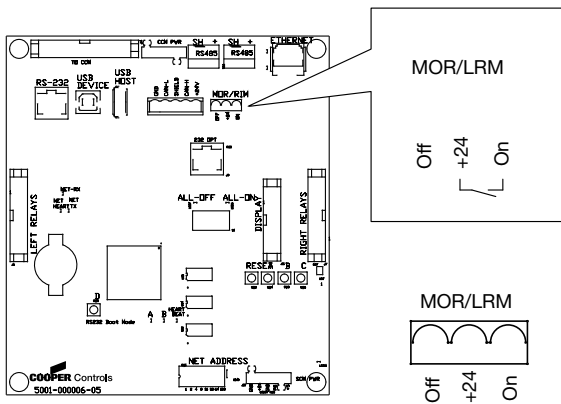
TB CCM
CCM PWR
SH +
RS485
SH +
RS485
ETHERNET
RS-232
USB DEVICE
USB HOST
GND
CAN-L
SHIELD
CAN-H
+24V
MOR/RIM
232 OPT
NET-RX
NET NET
HEARTTX
LEFT RELAYS
ALL-OFF
ALL-ON
DISPLAY
RIGHT RELAYS
RESET
A
B
C
HEART BEAT
RS232 Boot Mode
A B
NET ADDRESS
SCN PWR
COOPER Controls
5001-000006-05

MOR/LRM
Off
+24
On

MOR/LRM
Off
+24
On